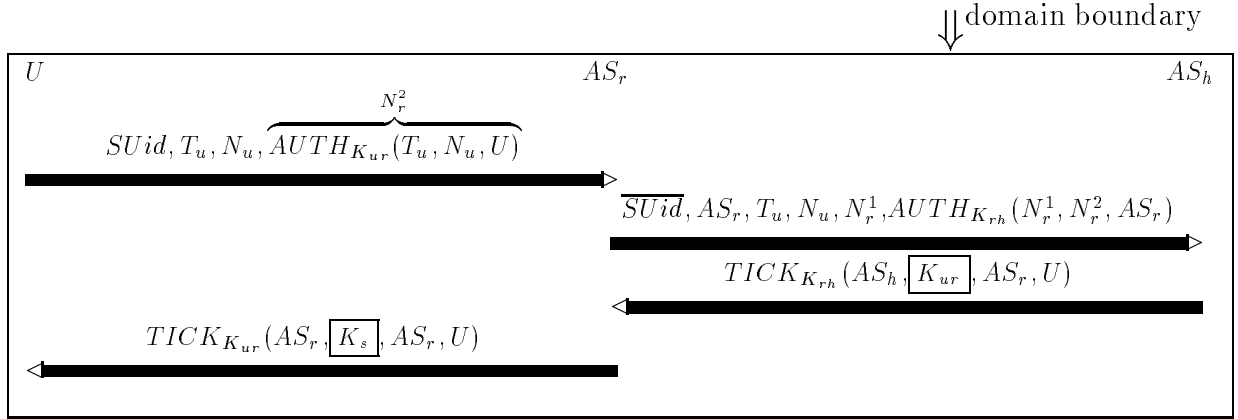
$\Downarrow$domain boundary

$U$

$AS_r$

$AS_h$

$SUid, T_u, N_u, \overbrace{AUTH_{K_{ur}}(T_u, N_u, U)}^{N_r^2}$

$\overline{SUid}, AS_r, T_u, N_u, N_r^1, AUTH_{K_{rh}}(N_r^1, N_r^2, AS_r)$

$TICK_{K_{rh}}(AS_h, \boxed{K_{ur}}, AS_r, U)$

$TICK_{K_{ur}}(AS_r, \boxed{K_s}, AS_r, U)$